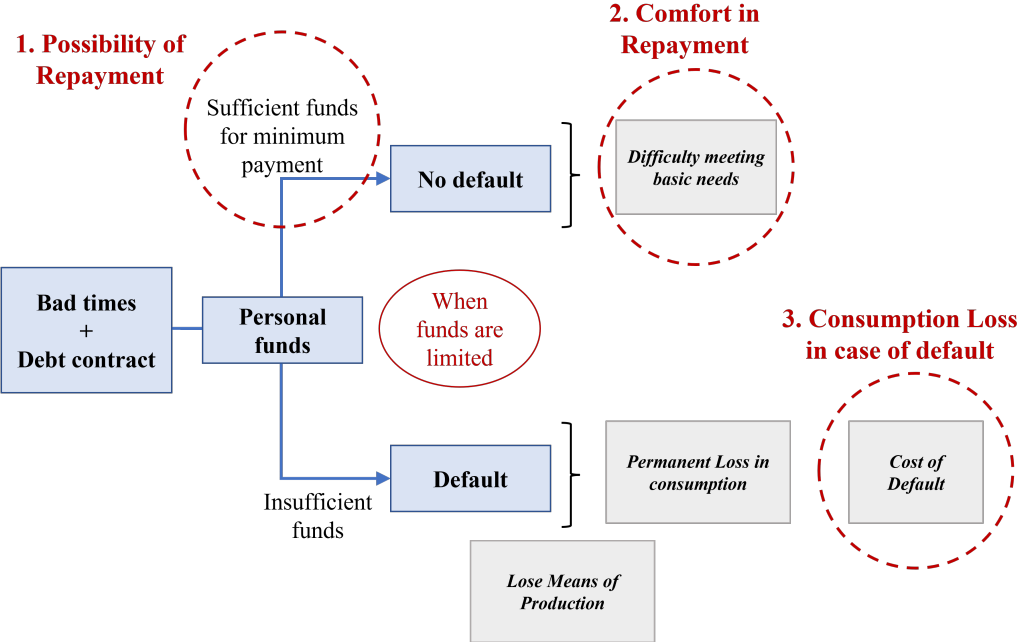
1. Possibility of Repayment

2. Comfort in Repayment

Sufficient funds for minimum payment

No default

Difficulty meeting basic needs

Bad times + Debt contract

Personal funds

When funds are limited

3. Consumption Loss in case of default

Default

Permanent Loss in consumption

Cost of Default

Insufficient funds

Lose Means of Production